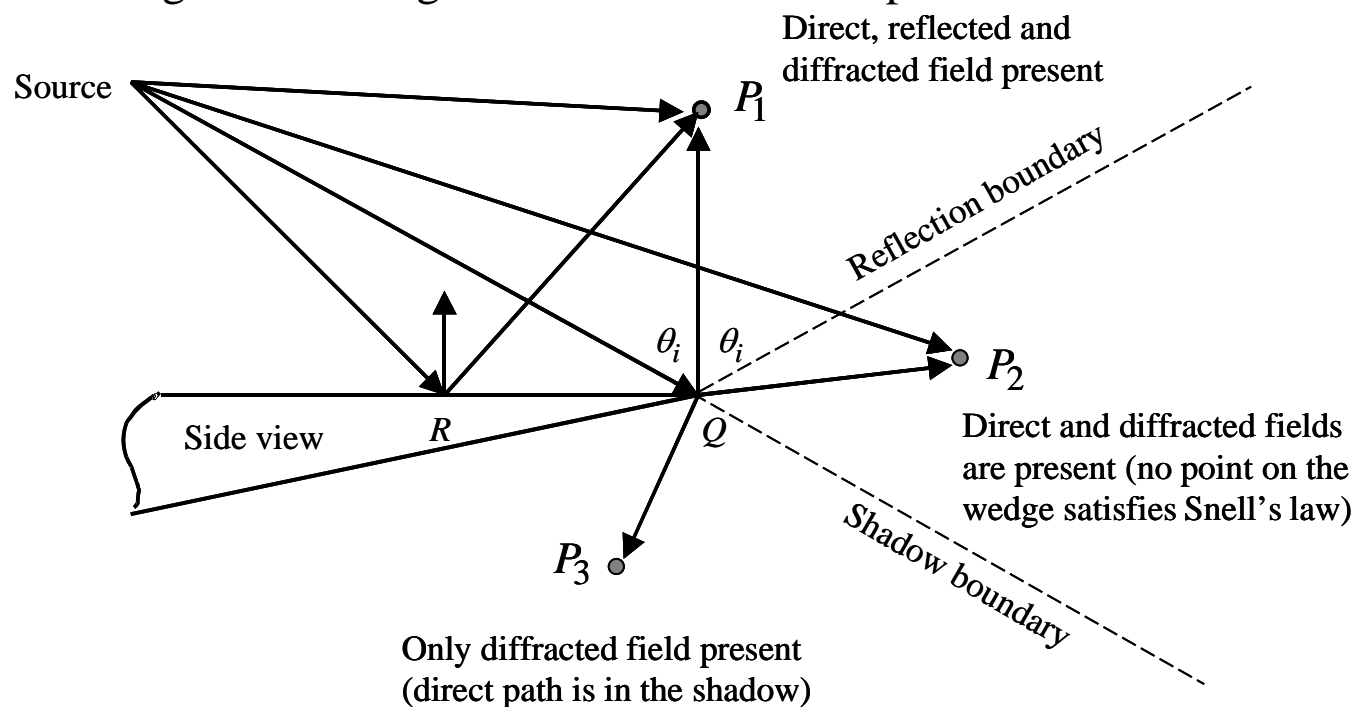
Direct, reflected and diffracted field present

Source

$P_1$

Reflection boundary

$\theta_i$ $\theta_i$

$P_2$

Side view

$R$

$Q$

Direct and diffracted fields are present (no point on the wedge satisfies Snell's law)

Shadow boundary

$P_3$

Only diffracted field present (direct path is in the shadow)